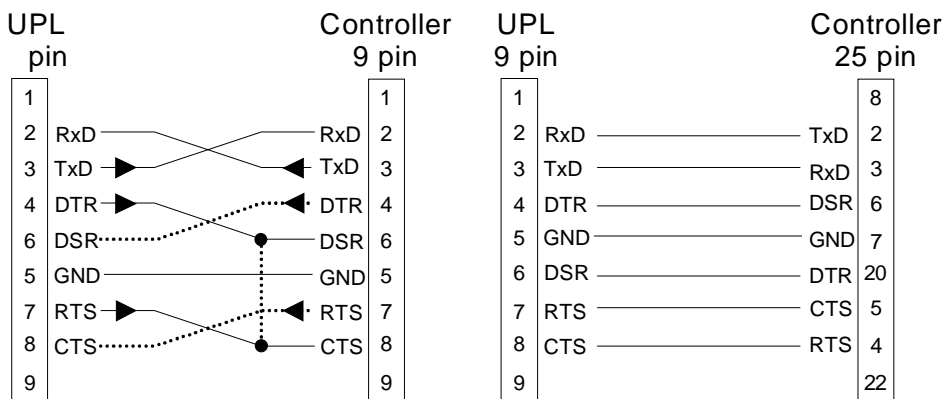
UPL pin

Controller 9 pin

| 1 | | | 1 |
|---|---|---|---|
| 2 | RxD | RxD | 2 |
| 3 | TxD | TxD | 3 |
| 4 | DTR | DTR | 4 |
| 6 | DSR | DSR | 6 |
| 5 | GND | GND | 5 |
| 7 | RTS | RTS | 7 |
| 8 | CTS | CTS | 8 |
| 9 | | | 9 |

UPL 9 pin

Controller 25 pin

| 1 | | | 8 |
|---|---|---|---|
| 2 | RxD | TxD | 2 |
| 3 | TxD | RxD | 3 |
| 4 | DTR | DSR | 6 |
| 5 | GND | GND | 7 |
| 6 | DSR | DTR | 20 |
| 7 | RTS | CTS | 5 |
| 8 | CTS | RTS | 4 |
| 9 | | | 22 |